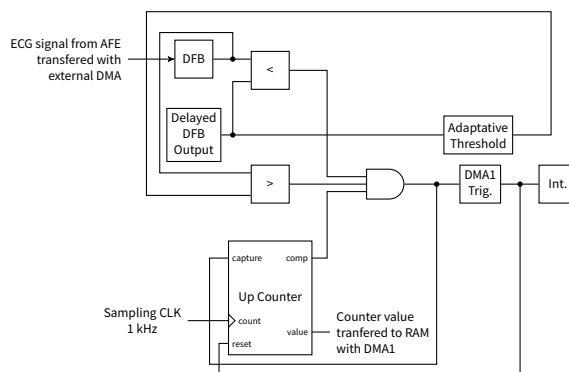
ECG signal from AFE transfered with external DMA

DFB

<

Delayed DFB Output

Adaptative Threshold

>

DMA1 Trig.

Int.

capture

comp

Up Counter

Sampling CLK 1 kHz

count

value

reset

Counter value tranfered to RAM with DMA1